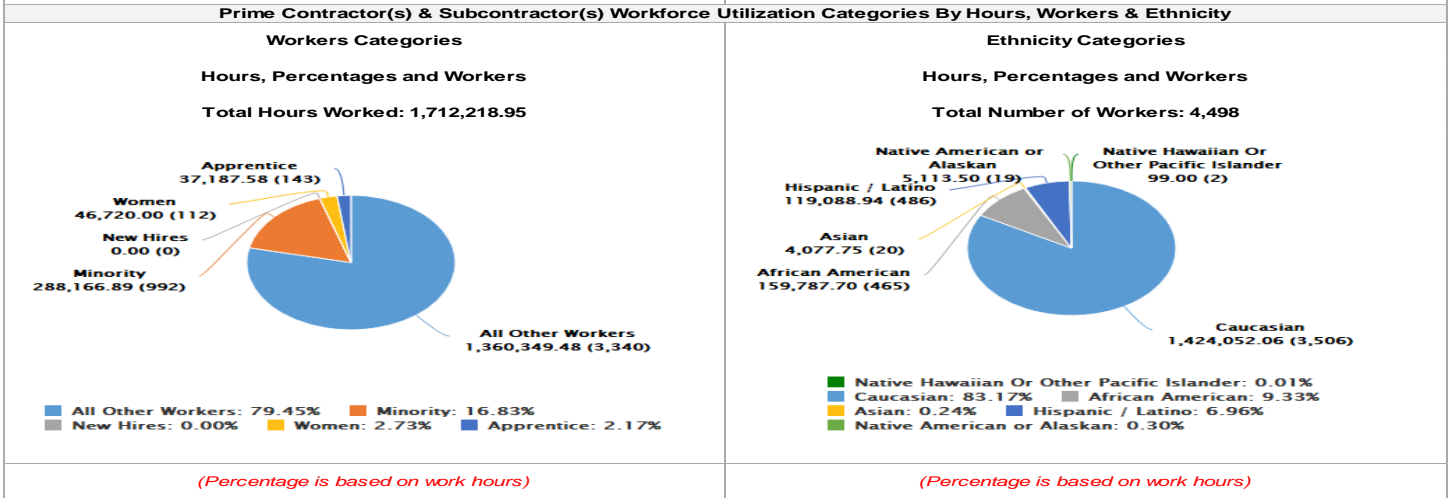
Prime Contractor(s) & Subcontractor(s) Workforce Utilization Categories By Hours, Workers & Ethnicity

Workers Categories

Hours, Percentages and Workers

Total Hours Worked: 1,712,218.95

Apprentice
37,187.58 (143)

Women
46,720.00 (112)

New Hires
0.00 (0)

Minority
288,166.89 (992)

All Other Workers
1,360,349.48 (3,340)

All Other Workers: 79.45%
Minority: 16.83%
New Hires: 0.00%
Women: 2.73%
Apprentice: 2.17%

(Percentage is based on work hours)

Ethnicity Categories

Hours, Percentages and Workers

Total Number of Workers: 4,498

Native American or Alaskan
5,113.50 (19)

Native Hawaiian Or Other Pacific Islander
99.00 (2)

Hispanic / Latino
119,088.94 (486)

Asian
4,077.75 (20)

African American
159,787.70 (465)

Caucasian
1,424,052.06 (3,506)

Native Hawaiian Or Other Pacific Islander: 0.01%
Caucasian: 83.17%
African American: 9.33%
Asian: 0.24%
Hispanic / Latino: 6.96%
Native American or Alaskan: 0.30%

(Percentage is based on work hours)